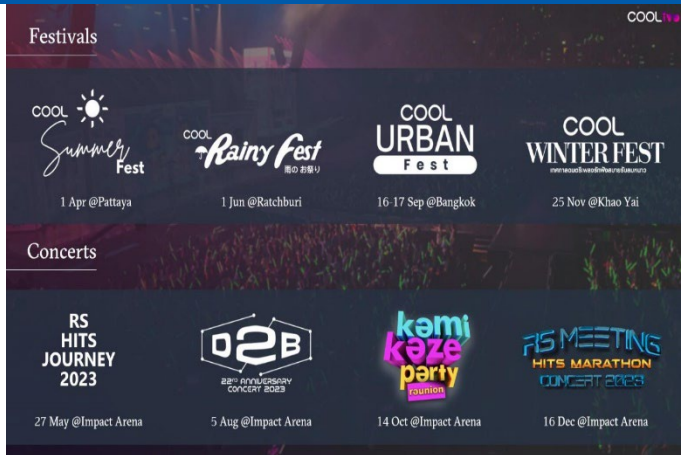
COOLlive

Festivals

COOL Summer Fest

1 Apr @Pattaya

COOL Rainy Fest
雨のお祭り

1 Jun @Ratchburi

COOL URBAN Fest

16-17 Sep @Bangkok

COOL WINTER FEST
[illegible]

25 Nov @Khao Yai

Concerts

RS HITS JOURNEY 2023

27 May @Impact Arena

O2B
22ND ANNIVERSARY CONCERT 2023

5 Aug @Impact Arena

kamikaze party reunion

14 Oct @Impact Arena

RS MEETING HITS MARATHON CONCERT 2023

16 Dec @Impact Arena